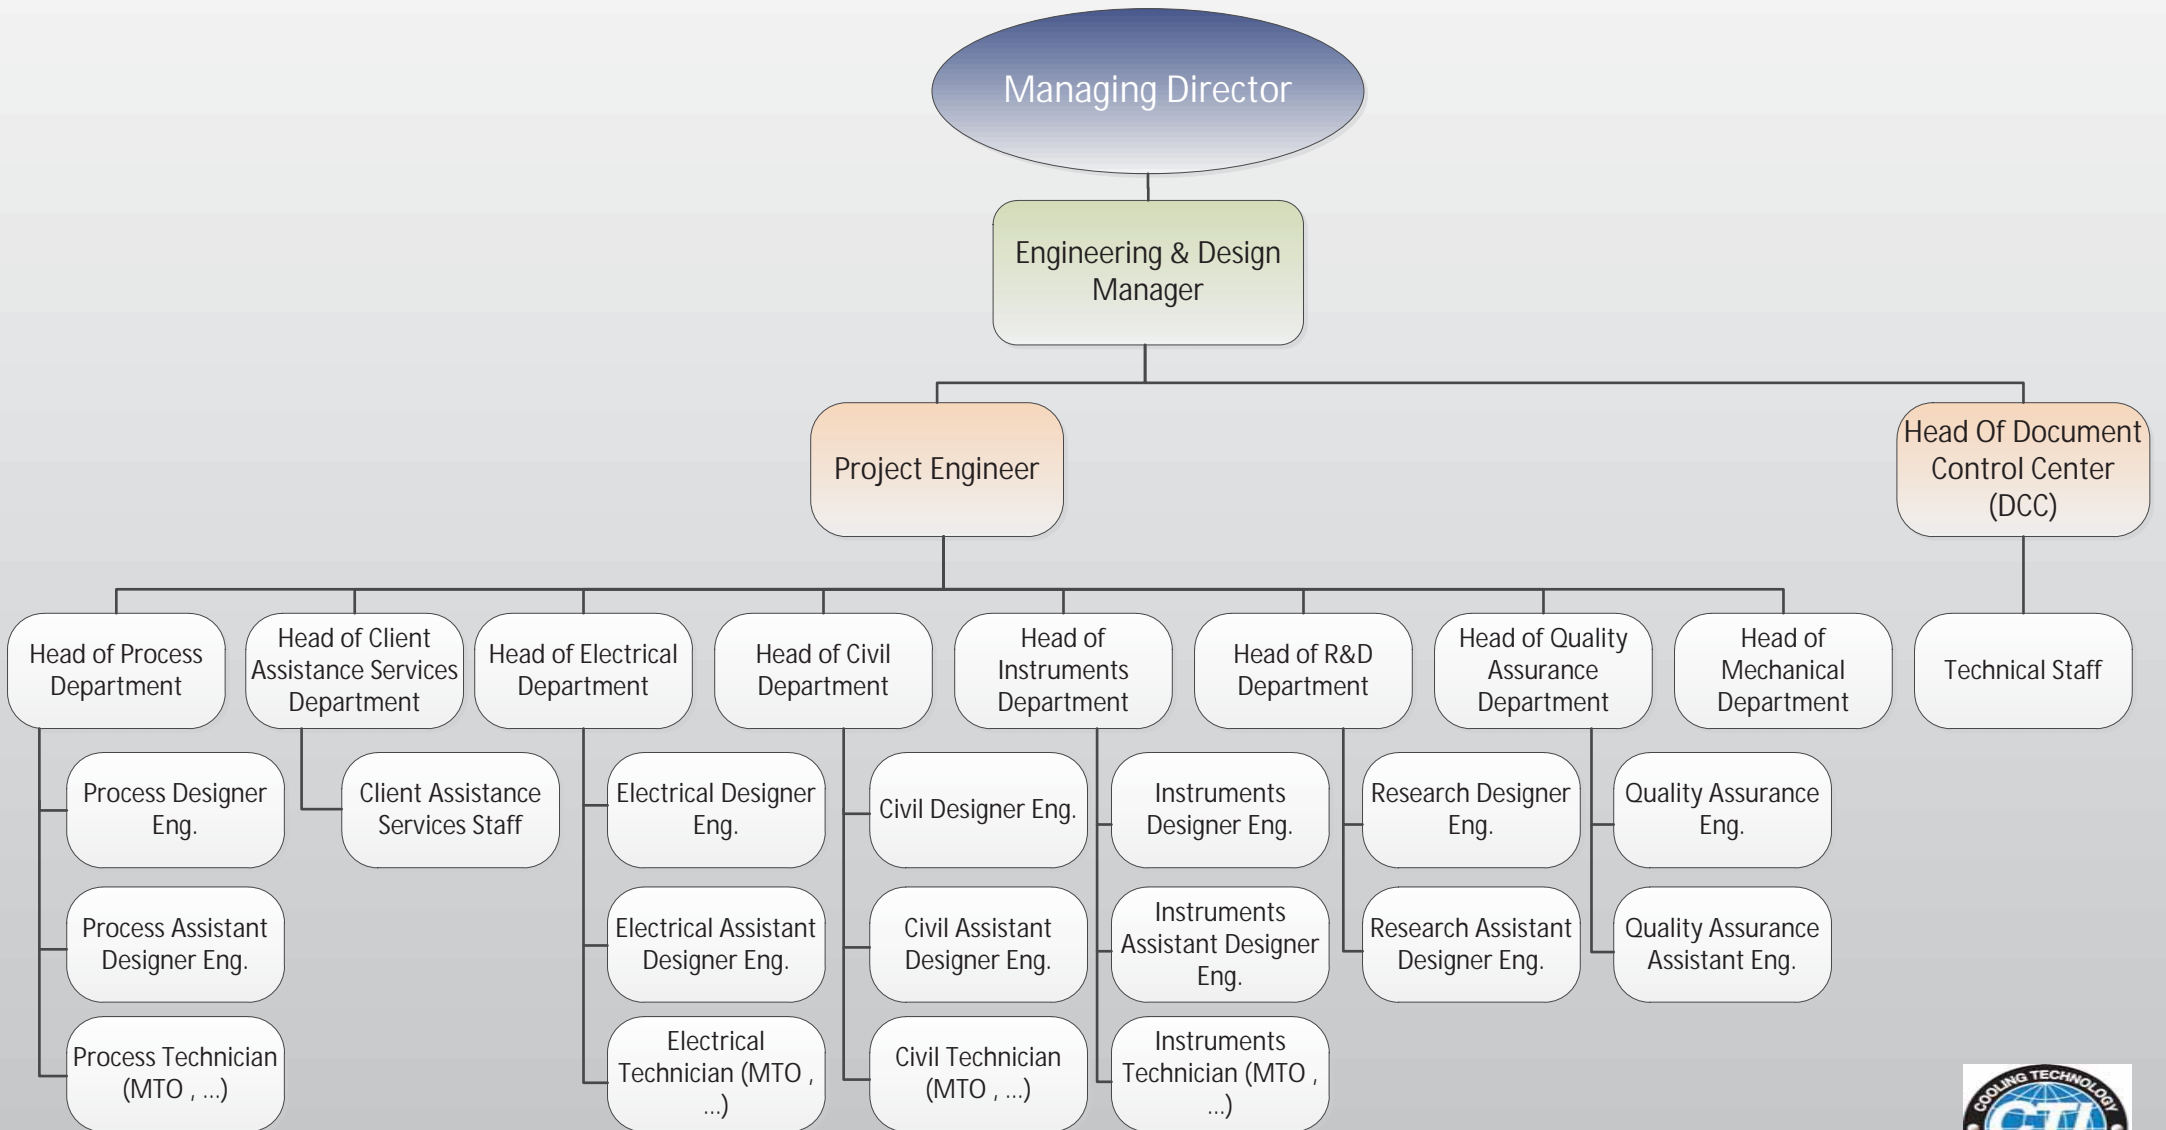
Managing Director

Engineering & Design Manager

Project Engineer

Head Of Document Control Center (DCC)

Head of Process Department

Head of Client Assistance Services Department

Head of Electrical Department

Head of Civil Department

Head of Instruments Department

Head of R&D Department

Head of Quality Assurance Department

Head of Mechanical Department

Technical Staff

Process Designer Eng.

Process Assistant Designer Eng.

Process Technician (MTO , ...)

Client Assistance Services Staff

Electrical Designer Eng.

Electrical Assistant Designer Eng.

Electrical Technician (MTO , ...)

Civil Designer Eng.

Civil Assistant Designer Eng.

Civil Technician (MTO , ...)

Instruments Designer Eng.

Instruments Assistant Designer Eng.

Instruments Technician (MTO , ...)

Research Designer Eng.

Research Assistant Designer Eng.

Quality Assurance Eng.

Quality Assurance Assistant Eng.

COOLING TECHNOLOGY
CTI